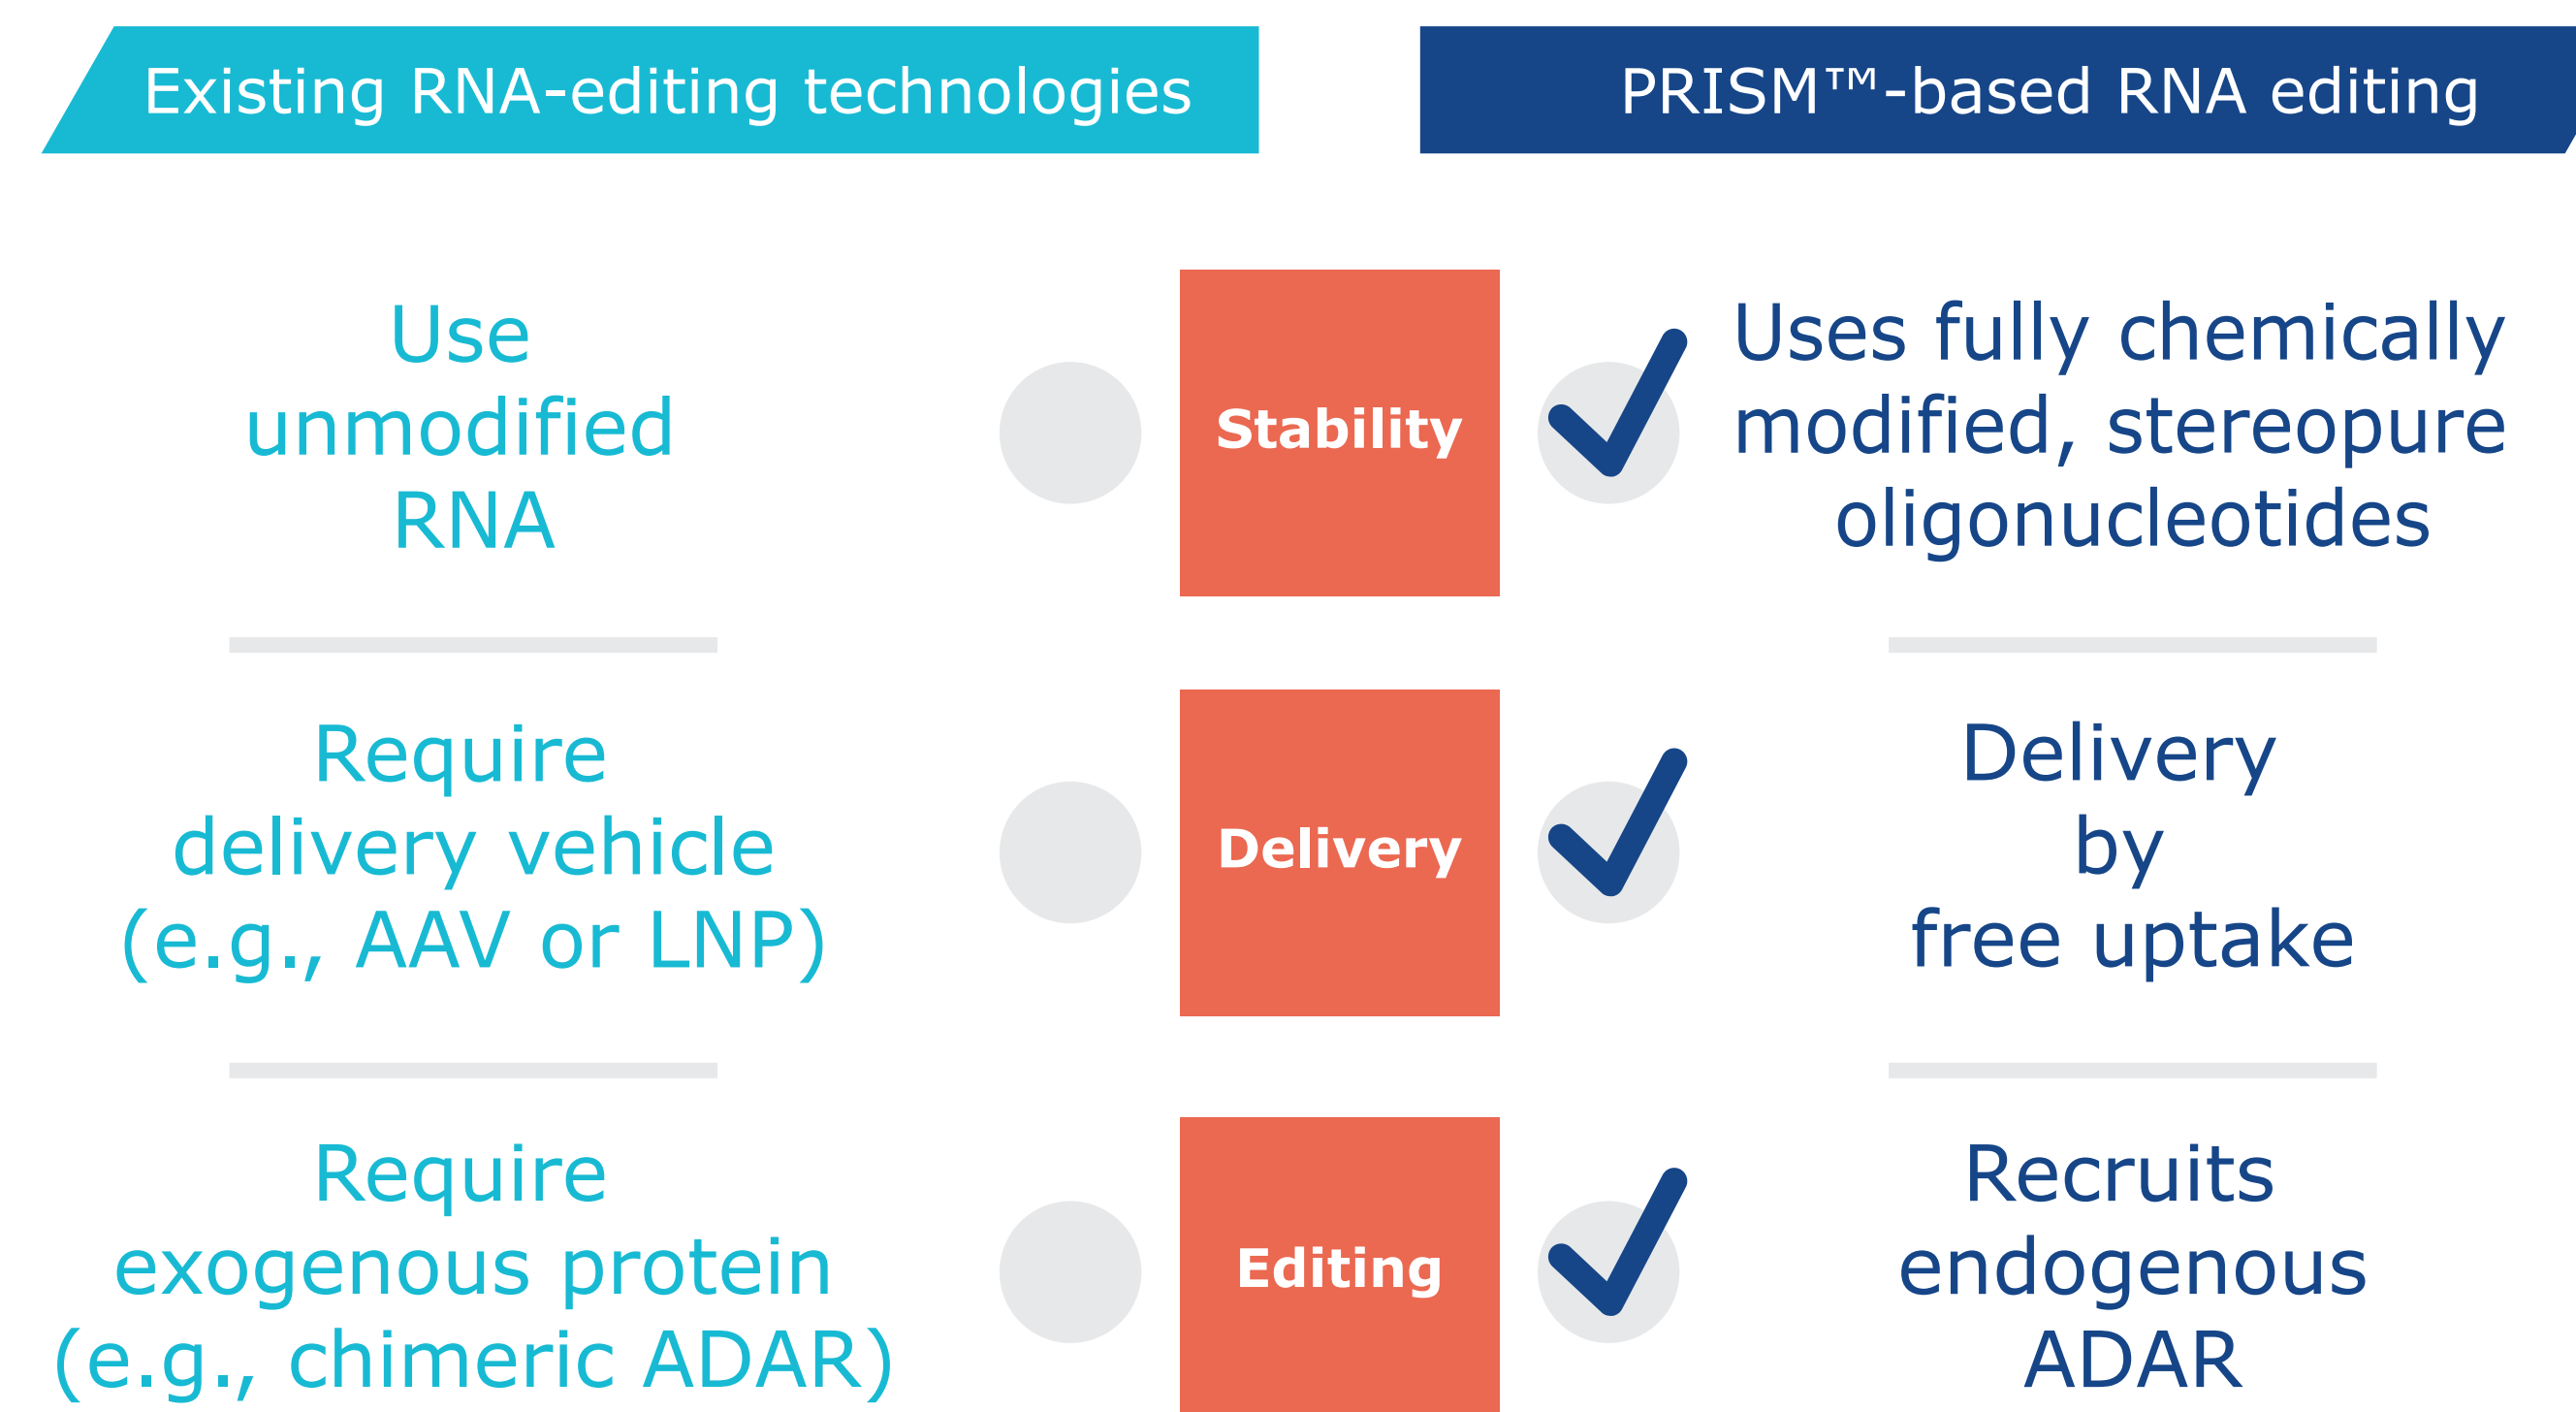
Existing RNA-editing technologies

PRISM™-based RNA editing

Use unmodified RNA

Stability

Uses fully chemically modified, stereopure oligonucleotides

Require delivery vehicle (e.g., AAV or LNP)

Delivery

Delivery by free uptake

Require exogenous protein (e.g., chimeric ADAR)

Editing

Recruits endogenous ADAR